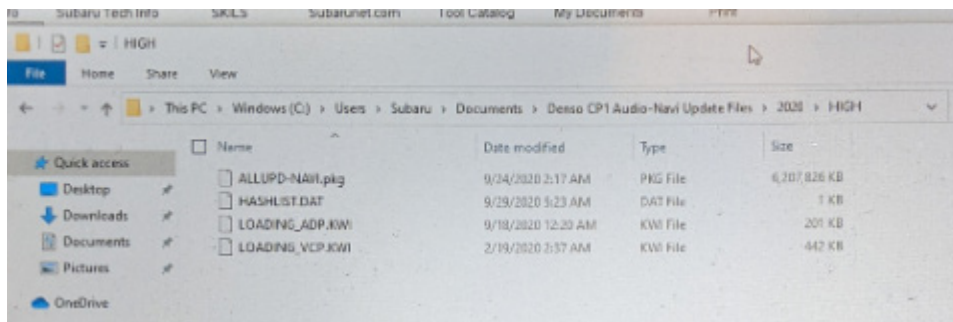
Subaru Tech Info SKILS Subarunet.com Tool Catalog My Documents Print

HIGH

File Home Share View

This PC > Windows (C:) > Users > Subaru > Documents > Denso CP1 Audio-Navi Update Files > 2020 > HIGH

| Name | Date modified | Type | Size |
|---|---|---|---|
| ALLUPD-NAVI.pkg | 9/24/2020 2:17 AM | PKG File | 6,207,826 KB |
| HASHLIST.DAT | 9/29/2020 5:23 AM | DAT File | 1 KB |
| LOADING_ADP.KWI | 9/18/2020 12:20 AM | KWI File | 201 KB |
| LOADING_VCP.KWI | 2/19/2020 3:37 AM | KWI File | 442 KB |

Quick access
Desktop
Downloads
Documents
Pictures
OneDrive